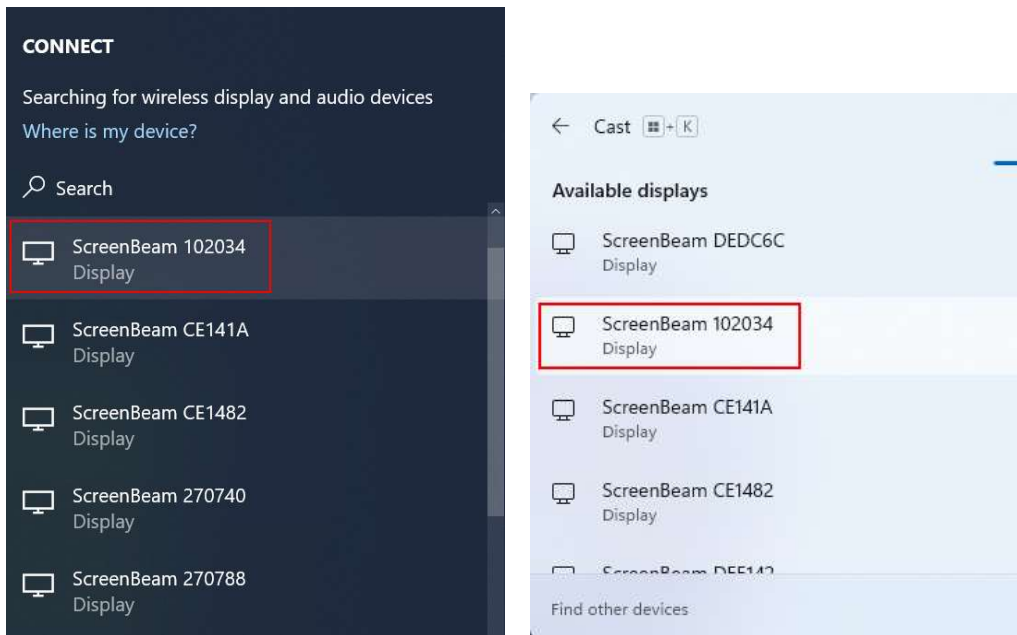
CONNECT

Searching for wireless display and audio devices

Where is my device?

Search

ScreenBeam 102034
Display

ScreenBeam CE141A
Display

ScreenBeam CE1482
Display

ScreenBeam 270740
Display

ScreenBeam 270788
Display

Cast ⊞ + K

Available displays

ScreenBeam DEDC6C
Display

ScreenBeam 102034
Display

ScreenBeam CE141A
Display

ScreenBeam CE1482
Display

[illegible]

Find other devices